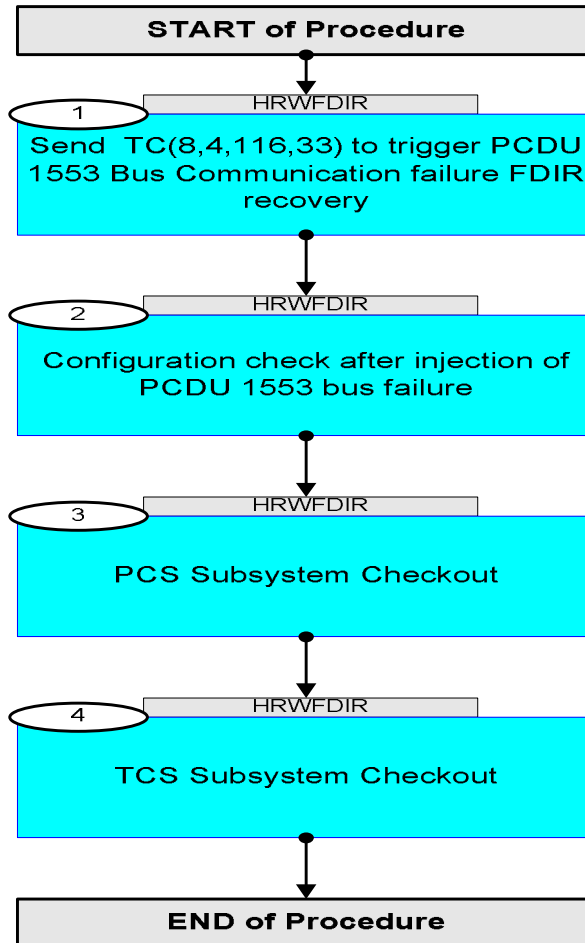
START of Procedure

1
HRWFDIR
Send TC(8,4,116,33) to trigger PCDU 1553 Bus Communication failure FDIR recovery

2
HRWFDIR
Configuration check after injection of PCDU 1553 bus failure

3
HRWFDIR
PCS Subsystem Checkout

4
HRWFDIR
TCS Subsystem Checkout

END of Procedure